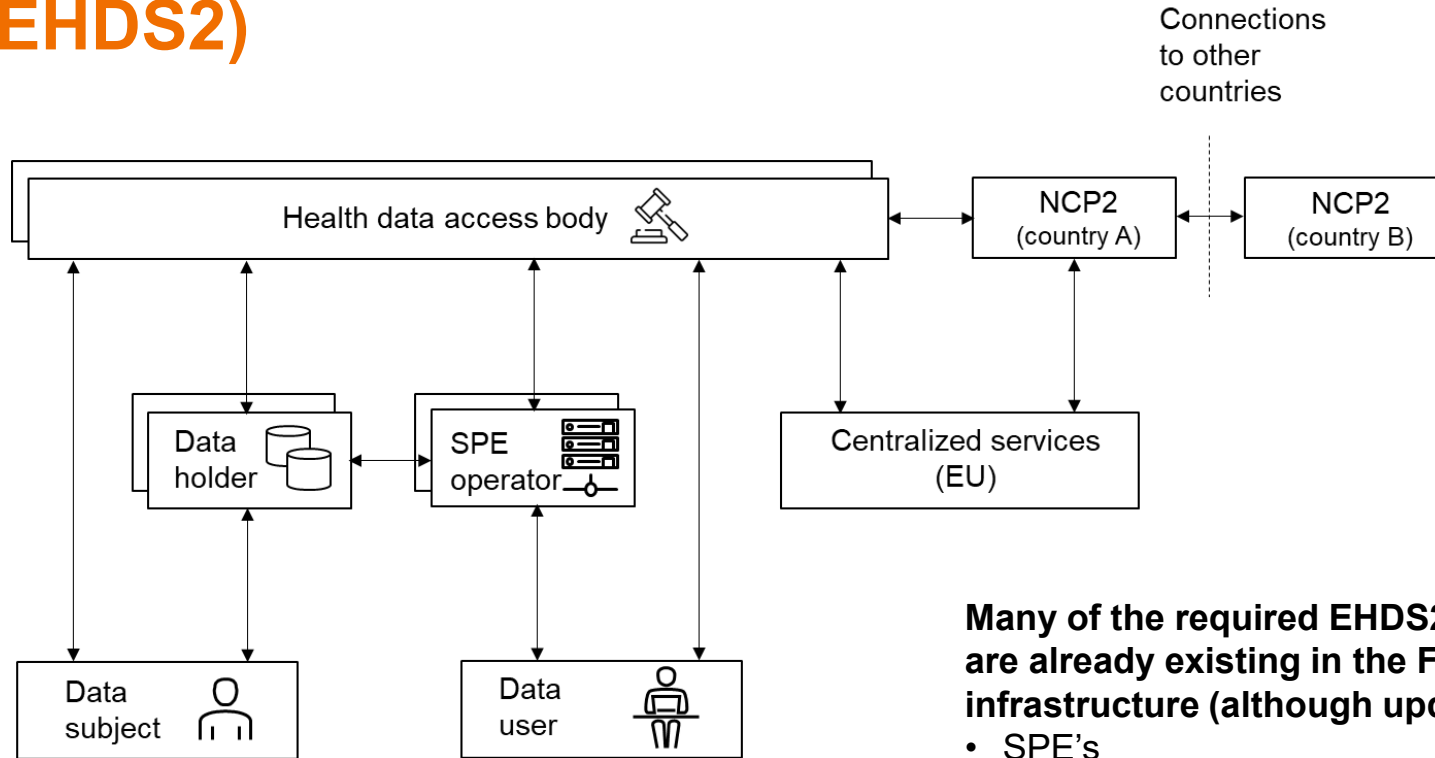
EHDS2)

Connections to other countries

Health data access body

NCP2 (country A)

NCP2 (country B)

Data holder

SPE operator

Centralized services (EU)

Data subject

Data user

Many of the required EHDS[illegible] are already existing in the F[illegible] infrastructure (although upo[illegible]
• SPE's